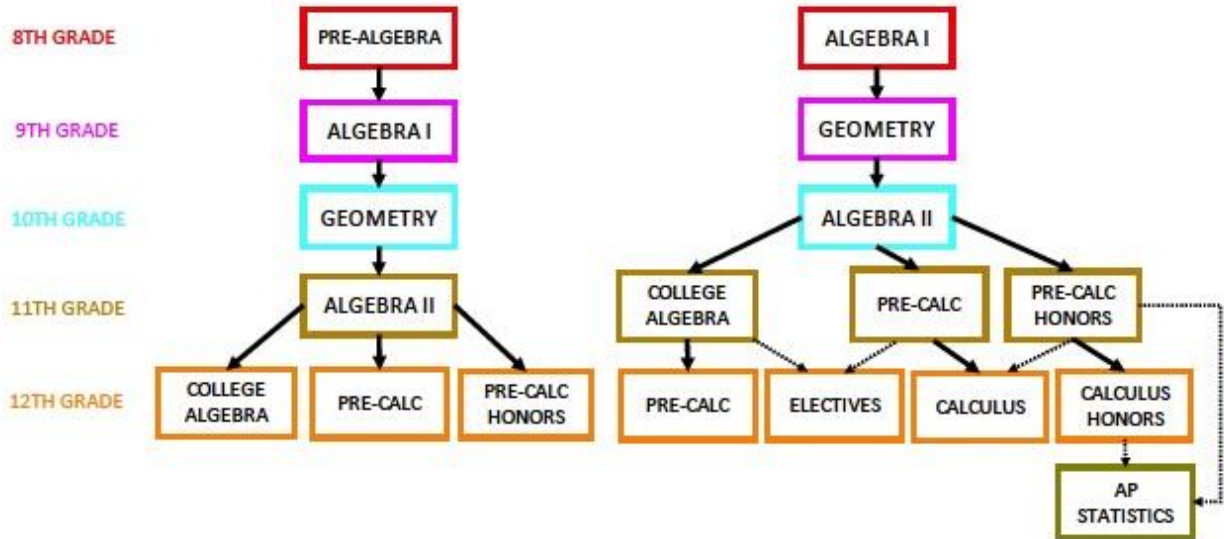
8TH GRADE

9TH GRADE

10TH GRADE

11TH GRADE

12TH GRADE

PRE-ALGEBRA

ALGEBRA I

GEOMETRY

ALGEBRA II

COLLEGE ALGEBRA

PRE-CALC

PRE-CALC HONORS

ALGEBRA I

GEOMETRY

ALGEBRA II

COLLEGE ALGEBRA

PRE-CALC

PRE-CALC HONORS

PRE-CALC

ELECTIVES

CALCULUS

CALCULUS HONORS

AP STATISTICS